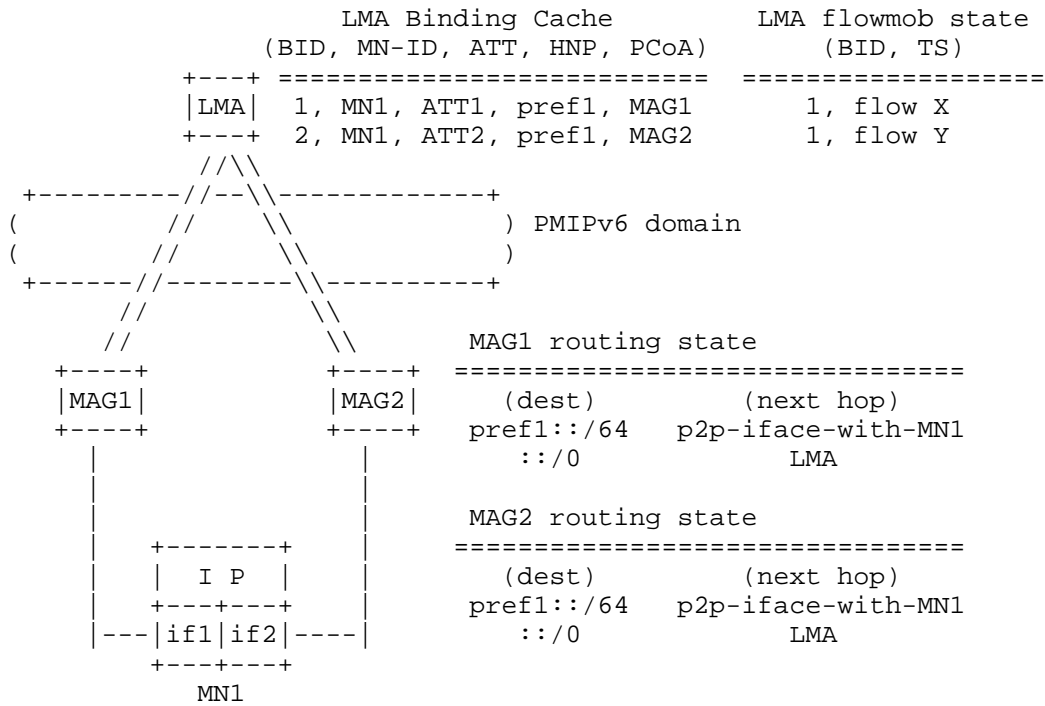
LMA Binding Cache
(BID, MN-ID, ATT, HNP, PCoA)

LMA flowmob state
(BID, TS)

| LMA Binding Cache (BID, MN-ID, ATT, HNP, PCoA) | LMA flowmob state (BID, TS) |
|---|---|
| 1, MN1, ATT1, pref1, MAG1 | 1, flow X |
| 2, MN1, ATT2, pref1, MAG2 | 1, flow Y |

LMA

PMIPv6 domain

MAG1

MAG2

MAG1 routing state

| (dest) | (next hop) |
|---|---|
| pref1::/64 | p2p-iface-with-MN1 |
| ::/0 | LMA |

MAG2 routing state

| (dest) | (next hop) |
|---|---|
| pref1::/64 | p2p-iface-with-MN1 |
| ::/0 | LMA |

I P

if1 if2

MN1